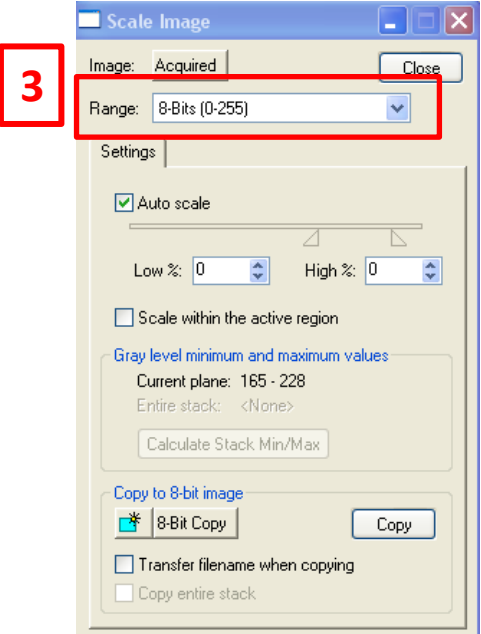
Scale Image

3

Image: Acquired

Close

Range: 8-Bits (0-255)

Settings

Auto scale

Low %: 0

High %: 0

Scale within the active region

Gray level minimum and maximum values

Current plane: 165 - 228

Entire stack: <None>

Calculate Stack Min/Max

Copy to 8-bit image

8-Bit Copy

Copy

Transfer filename when copying

Copy entire stack